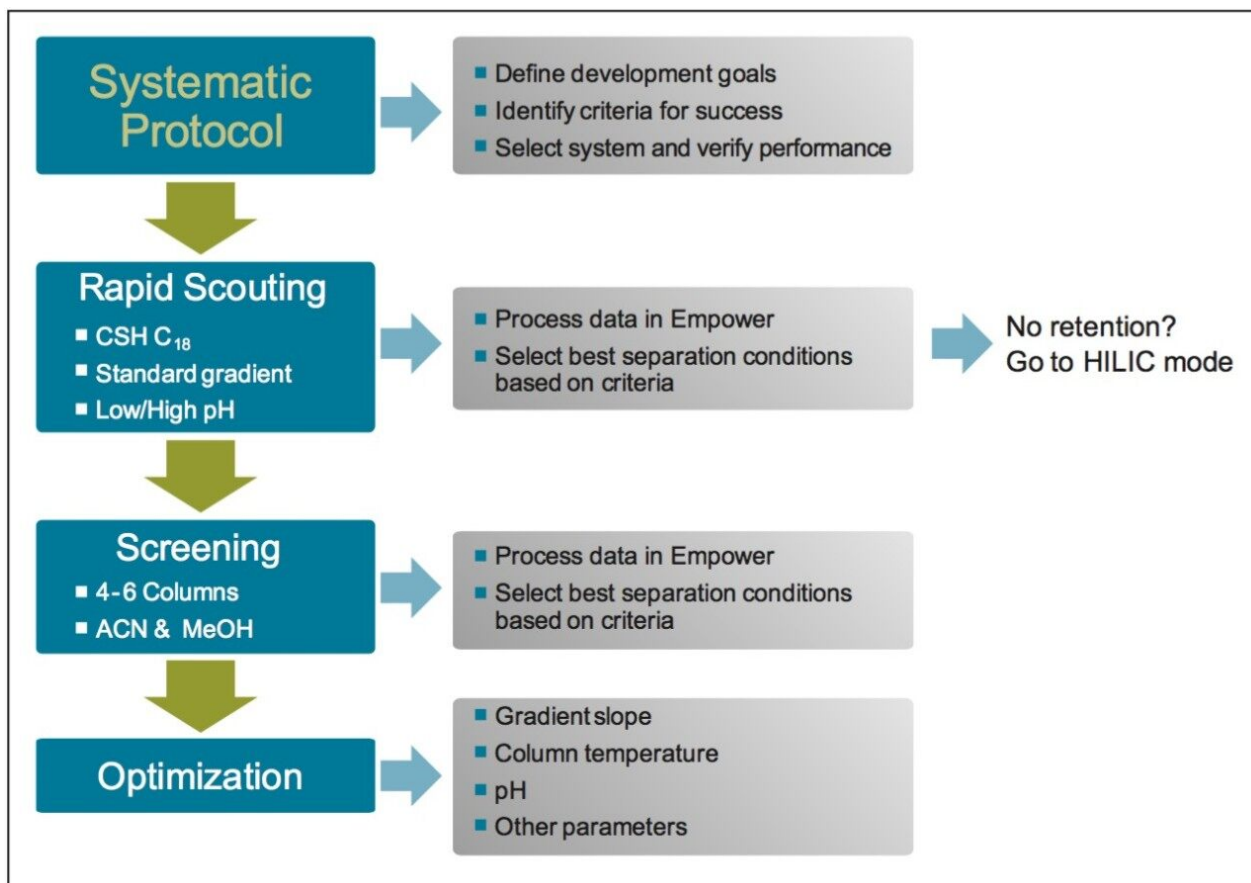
Systematic Protocol

- Define development goals
- Identify criteria for success
- Select system and verify performance

Rapid Scouting
- CSH $C_{18}$
- Standard gradient
- Low/High pH

- Process data in Empower
- Select best separation conditions based on criteria

No retention? Go to HILIC mode

Screening
- 4-6 Columns
- ACN & MeOH

- Process data in Empower
- Select best separation conditions based on criteria

Optimization

- Gradient slope
- Column temperature
- pH
- Other parameters